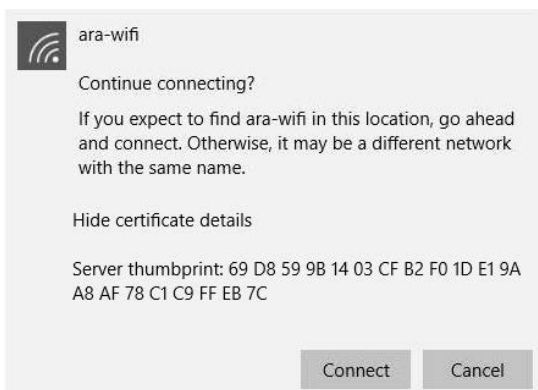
ara-wifi

Continue connecting?

If you expect to find ara-wifi in this location, go ahead and connect. Otherwise, it may be a different network with the same name.

Hide certificate details

Server thumbprint: 69 D8 59 9B 14 03 CF B2 F0 1D E1 9A A8 AF 78 C1 C9 FF EB 7C

Connect

Cancel